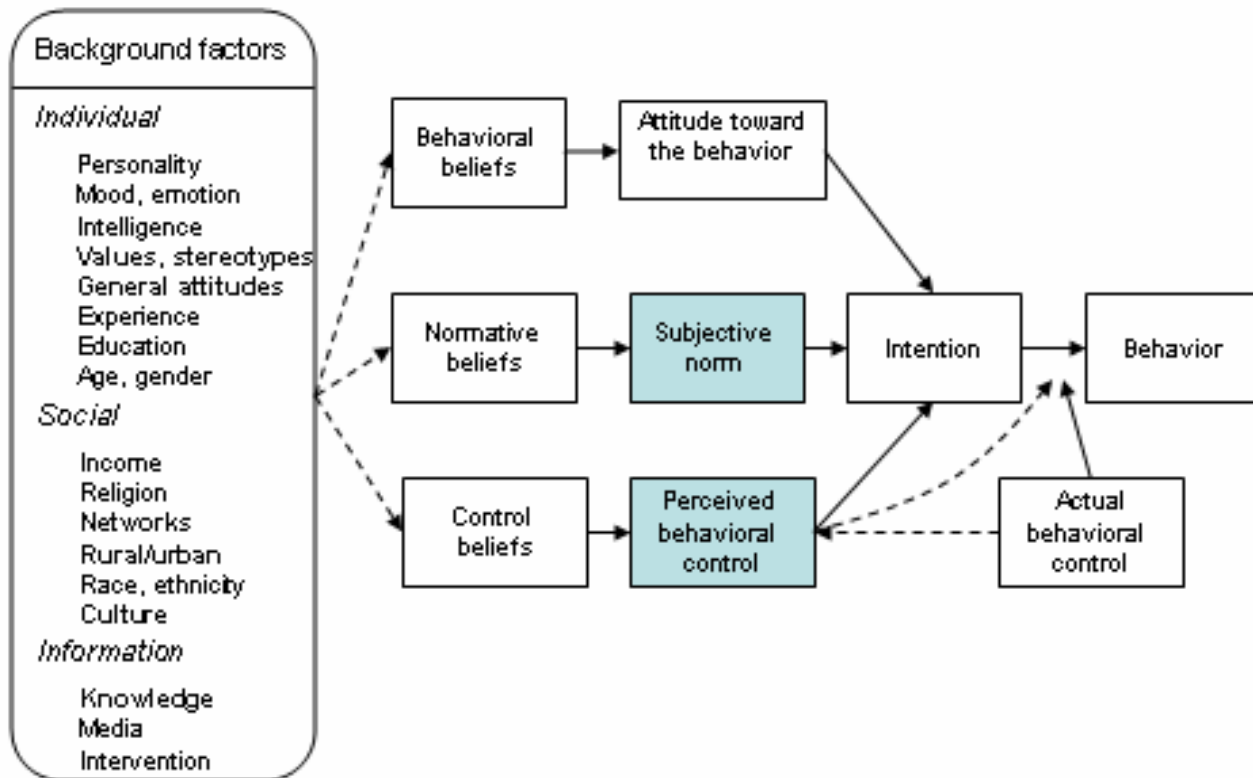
Background factors

Individual

Personality
Mood, emotion
Intelligence
Values, stereotypes
General attitudes
Experience
Education
Age, gender

Social

Income
Religion
Networks
Rural/urban
Race, ethnicity
Culture

Information

Knowledge
Media
Intervention

Behavioral beliefs

Attitude toward the behavior

Normative beliefs

Subjective norm

Intention

Behavior

Control beliefs

Perceived behavioral control

Actual behavioral control